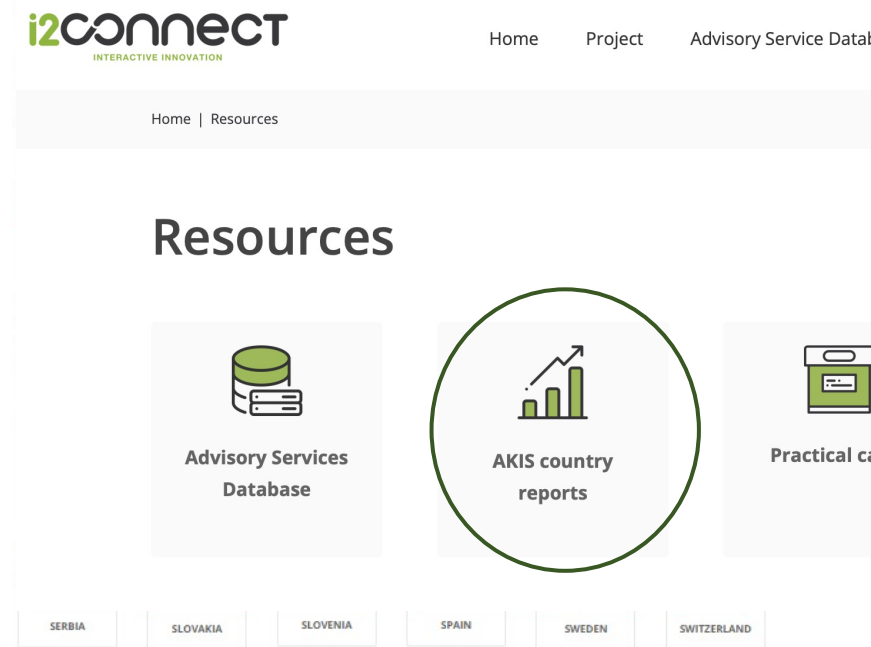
i2CONNECT
INTERACTIVE INNOVATION

Home Project Advisory Service Datab

Home | Resources

Resources

Advisory Services Database

AKIS country reports

Practical ca

SERBIA SLOVAKIA SLOVENIA SPAIN SWEDEN SWITZERLAND